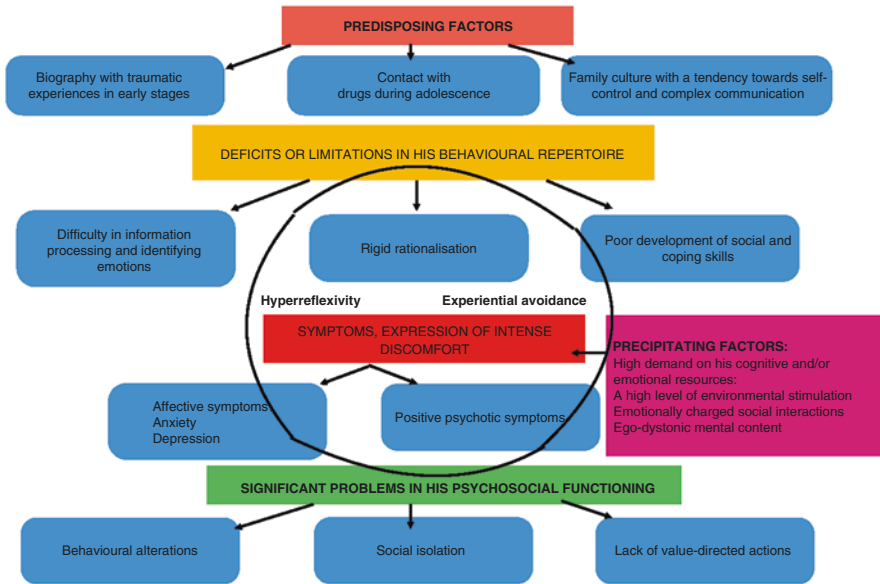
PREDISPOSING FACTORS

Biography with traumatic experiences in early stages

Contact with drugs during adolescence

Family culture with a tendency towards self-control and complex communication

DEFICITS OR LIMITATIONS IN HIS BEHAVIOURAL REPERTOIRE

Difficulty in information processing and identifying emotions

Rigid rationalisation

Poor development of social and coping skills

Hyperreflexivity

Experiential avoidance

SYMPTOMS, EXPRESSION OF INTENSE DISCOMFORT

PRECIPITATING FACTORS:
High demand on his cognitive and/or emotional resources:
A high level of environmental stimulation
Emotionally charged social interactions
Ego-dystonic mental content

Affective symptoms
Anxiety
Depression

Positive psychotic symptoms

SIGNIFICANT PROBLEMS IN HIS PSYCHOSOCIAL FUNCTIONING

Behavioural alterations

Social isolation

Lack of value-directed actions